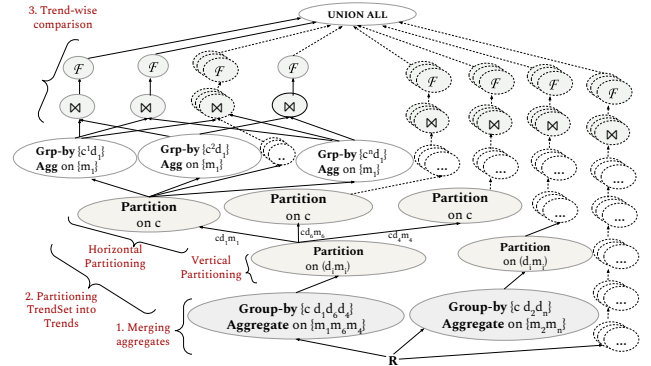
3. Trend-wise comparison

UNION ALL

$\mathcal{F}$ $\mathcal{F}$ $\mathcal{F}$ $\mathcal{F}$ $\mathcal{F}$ $\mathcal{F}$

⋈ ⋈ ⋈ ⋈ ⋈ ⋈

Grp-by $\{c^1d_1\}$ Agg on $\{m_1\}$

Grp-by $\{c^2d_1\}$ Agg on $\{m_1\}$

..

Grp-by $\{c^nd_1\}$ Agg on $\{m_1\}$

...

Partition on c

Partition on c

Partition on c

$cd_1m_1$

$cd_6m_6$

$cd_4m_4$

Horizontal Partitioning

Vertical Partitioning

Partition on $(d_1m_1)$

Partition on $(d_1m_1)$

2. Partitioning TrendSet into Trends

1. Merging aggregates

Group-by $\{c\ d_1d_6d_4\}$ Aggregate on $\{m_1m_6m_4\}$

Group-by $\{c\ d_2d_n\}$ Aggregate on $\{m_2m_n\}$

R